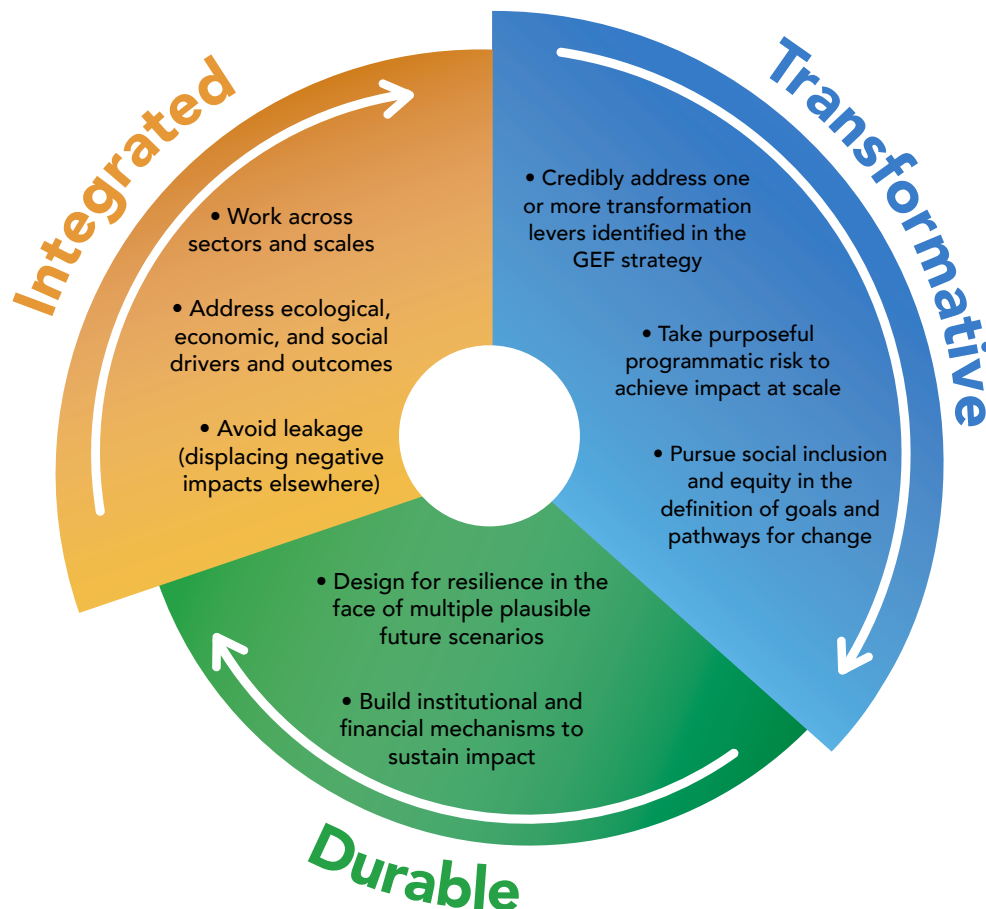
Integrated

• Work across sectors and scales

• Address ecological, economic, and social drivers and outcomes

• Avoid leakage (displacing negative impacts elsewhere)

Transformative

• Credibly address one or more transformation levers identified in the GEF strategy

• Take purposeful programmatic risk to achieve impact at scale

• Pursue social inclusion and equity in the definition of goals and pathways for change

Durable

• Design for resilience in the face of multiple plausible future scenarios

• Build institutional and financial mechanisms to sustain impact